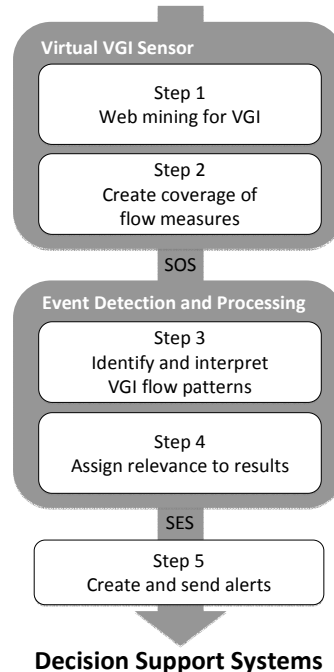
Virtual VGI Sensor

Step 1
Web mining for VGI

Step 2
Create coverage of flow measures

SOS

Event Detection and Processing

Step 3
Identify and interpret VGI flow patterns

Step 4
Assign relevance to results

SES

Step 5
Create and send alerts

Decision Support Systems